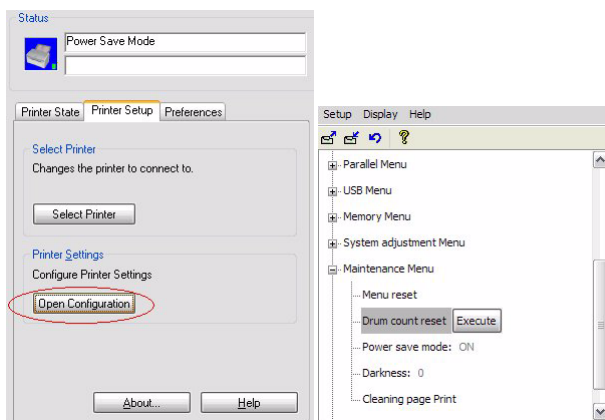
Status

Power Save Mode

Printer State | Printer Setup | Preferences

Select Printer
Changes the printer to connect to.

Select Printer

Printer Settings
Configure Printer Settings

Open Configuration

About...

Help

Setup Display Help

Parallel Menu
USB Menu
Memory Menu
System adjustment Menu
Maintenance Menu
Menu reset
Drum count reset
Execute
Power save mode: ON
Darkness: 0
Cleaning page Print